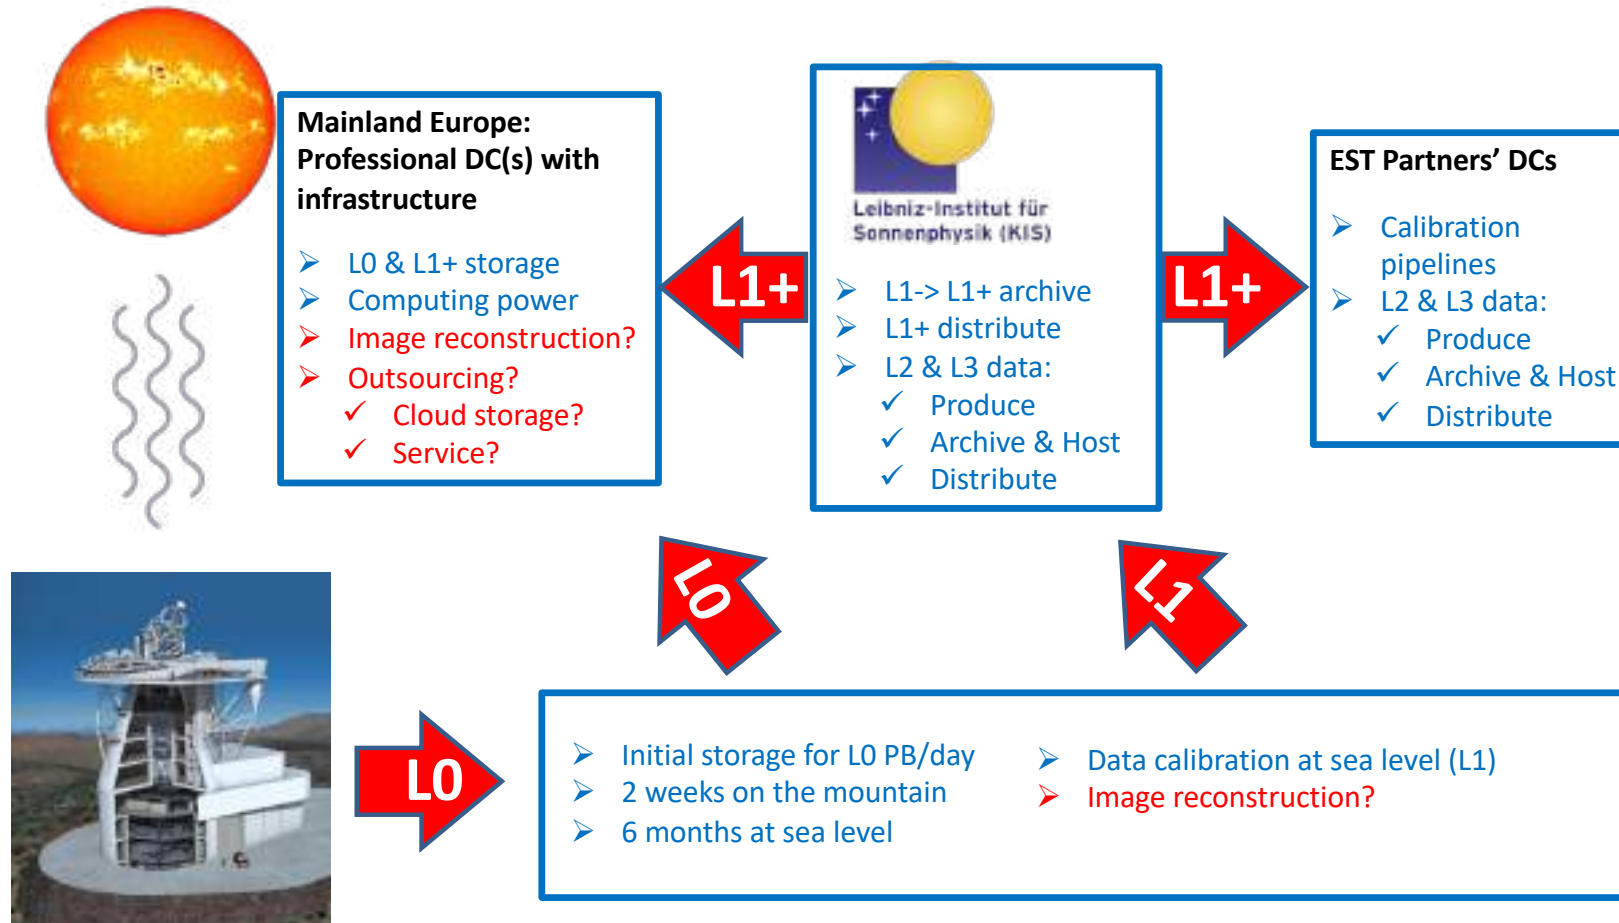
Mainland Europe: Professional DC(s) with infrastructure

➢ L0 & L1+ storage
➢ Computing power
➢ Image reconstruction?
➢ Outsourcing?
✓ Cloud storage?
✓ Service?

L1+

Leibniz-Institut für Sonnenphysik (KIS)

➢ L1-> L1+ archive
➢ L1+ distribute
➢ L2 & L3 data:
✓ Produce
✓ Archive & Host
✓ Distribute

L1+

EST Partners' DCs

➢ Calibration pipelines
➢ L2 & L3 data:
✓ Produce
✓ Archive & Host
✓ Distribute

L0

L1

L0

➢ Initial storage for L0 PB/day
➢ 2 weeks on the mountain
➢ 6 months at sea level

➢ Data calibration at sea level (L1)
➢ Image reconstruction?